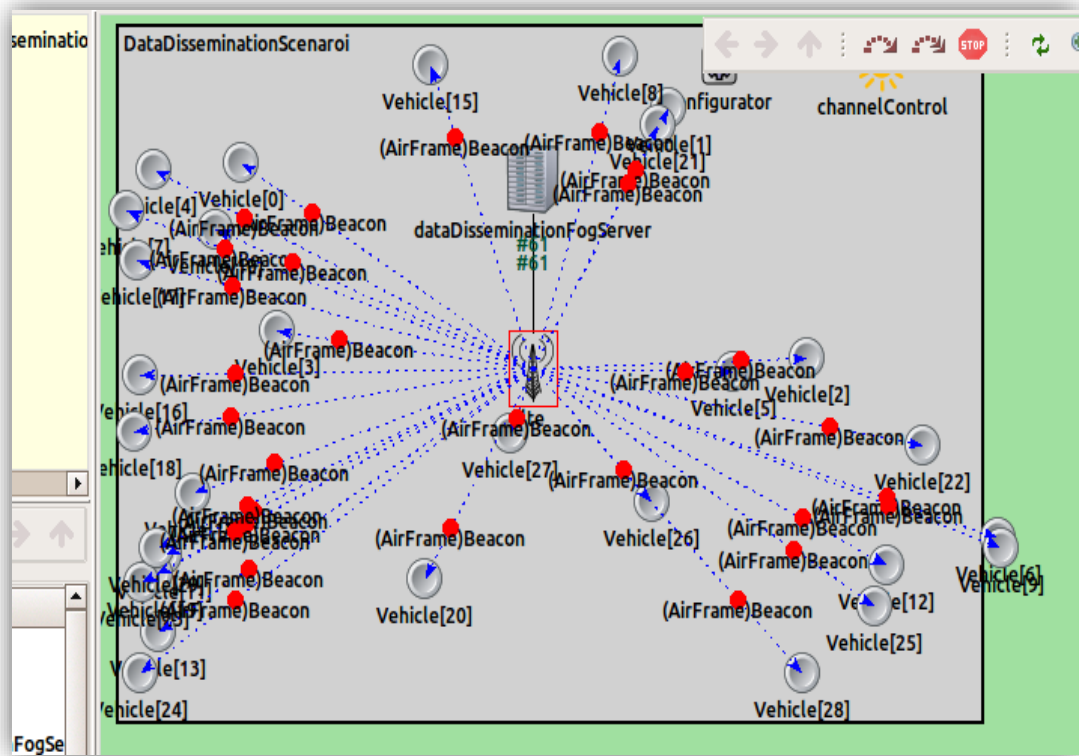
seminatio

DataDisseminationScenaroi

Vehicle[15]
Vehicle[8]
nfigurator
channelControl
(AirFrame)Beacon
(AirFrame)Beacon
Vehicle[1]
Vehicle[21]
(AirFrame)Beacon
(AirFrame)Beacon
Vehicle[0]
icle[4]
(AirFrame)Beacon
(AirFrame)Beacon
dataDisseminationFogServer
#61
#61
hicle[7]
(AirFrame)Beacon
(AirFrame)Beacon
Vehicle[10]
(AirFrame)Beacon
(AirFrame)Beacon
Vehicle[3]
(AirFrame)Beacon
(AirFrame)Beacon
(AirFrame)Beacon
Vehicle[2]
Vehicle[5]
Vehicle[16]
(AirFrame)Beacon
te
(AirFrame)Beacon
(AirFrame)Beacon
hicle[18]
Vehicle[27]
(AirFrame)Beacon
Vehicle[22]
(AirFrame)Beacon
(AirFrame)Beacon
(AirFrame)Beacon
(AirFrame)Beacon
(AirFrame)Beacon
(AirFrame)Beacon
(AirFrame)Beacon
(AirFrame)Beacon
Vehicle[26]
Vehicle[6]
Vehicle[9]
(AirFrame)Beacon
(AirFrame)Beacon
Vehicle[11]
(AirFrame)Beacon
Vehicle[12]
Vehicle[20]
(AirFrame)Beacon
Vehicle[25]
Vehicle[25]
Vehicle[13]
Vehicle[24]
Vehicle[28]

FogSe